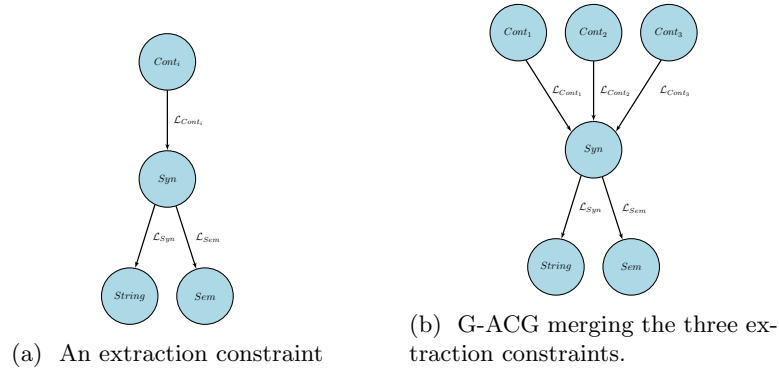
$Cont_i$

$\mathcal{L}_{Cont_i}$

$Syn$

$\mathcal{L}_{Syn}$

$\mathcal{L}_{Sem}$

$String$

$Sem$

(a) An extraction constraint

$Cont_1$

$Cont_2$

$Cont_3$

$\mathcal{L}_{Cont_1}$

$\mathcal{L}_{Cont_2}$

$\mathcal{L}_{Cont_3}$

$Syn$

$\mathcal{L}_{Syn}$

$\mathcal{L}_{Sem}$

$String$

$Sem$

(b) G-ACG merging the three extraction constraints.